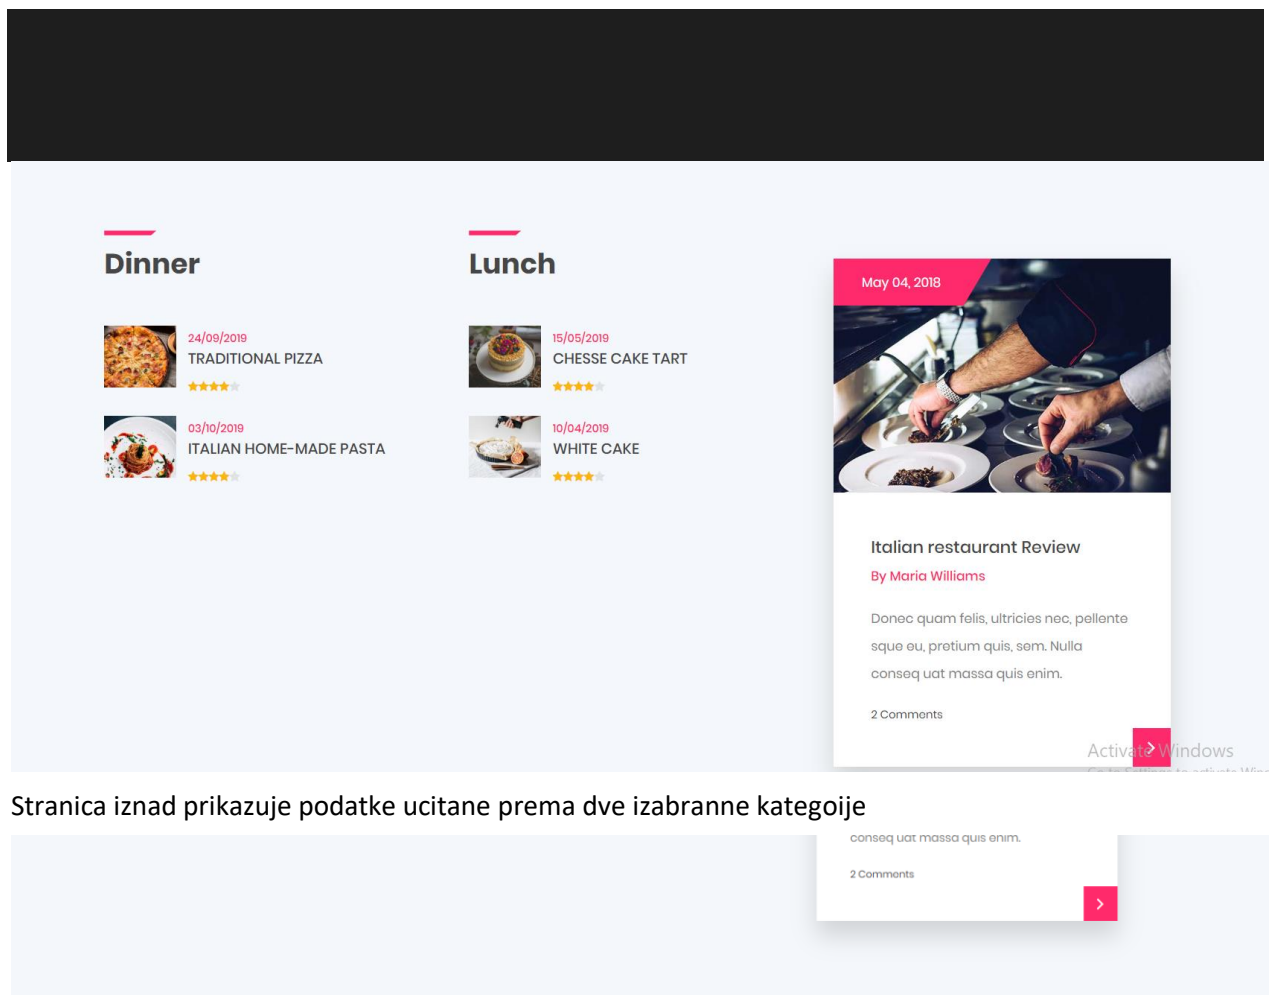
Dinner

24/09/2019
TRADITIONAL PIZZA

03/10/2019
ITALIAN HOME-MADE PASTA

Lunch

15/05/2019
CHESSE CAKE TART

10/04/2019
WHITE CAKE

May 04, 2018

Italian restaurant Review

By Maria Williams

Donec quam felis, ultricies nec, pellente sque eu, pretium quis, sem. Nulla conseq uat massa quis enim.

2 Comments

Activate Windows

Stranica iznad prikazuje podatke ucitane prema dve izabranne kategoije

conseq uat massa quis enim.

2 Comments